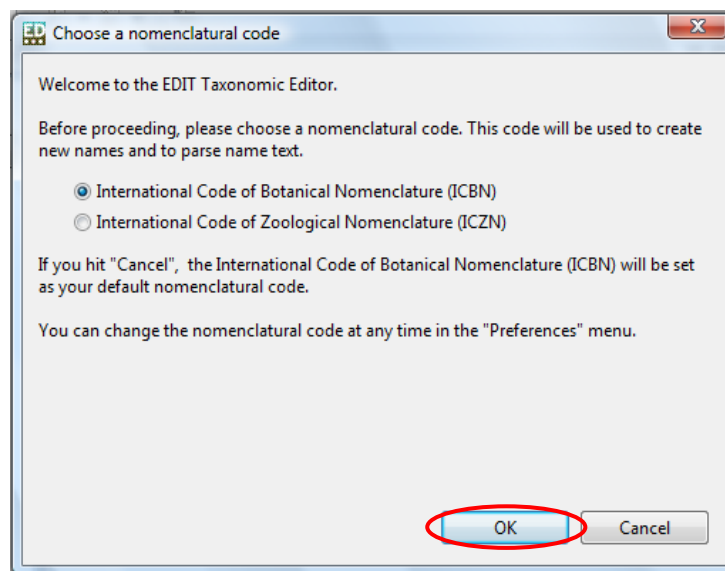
ED Choose a nomenclatural code

Welcome to the EDIT Taxonomic Editor.

Before proceeding, please choose a nomenclatural code. This code will be used to create new names and to parse name text.

International Code of Botanical Nomenclature (ICBN)
International Code of Zoological Nomenclature (ICZN)

If you hit "Cancel", the International Code of Botanical Nomenclature (ICBN) will be set as your default nomenclatural code.

You can change the nomenclatural code at any time in the "Preferences" menu.

OK
Cancel